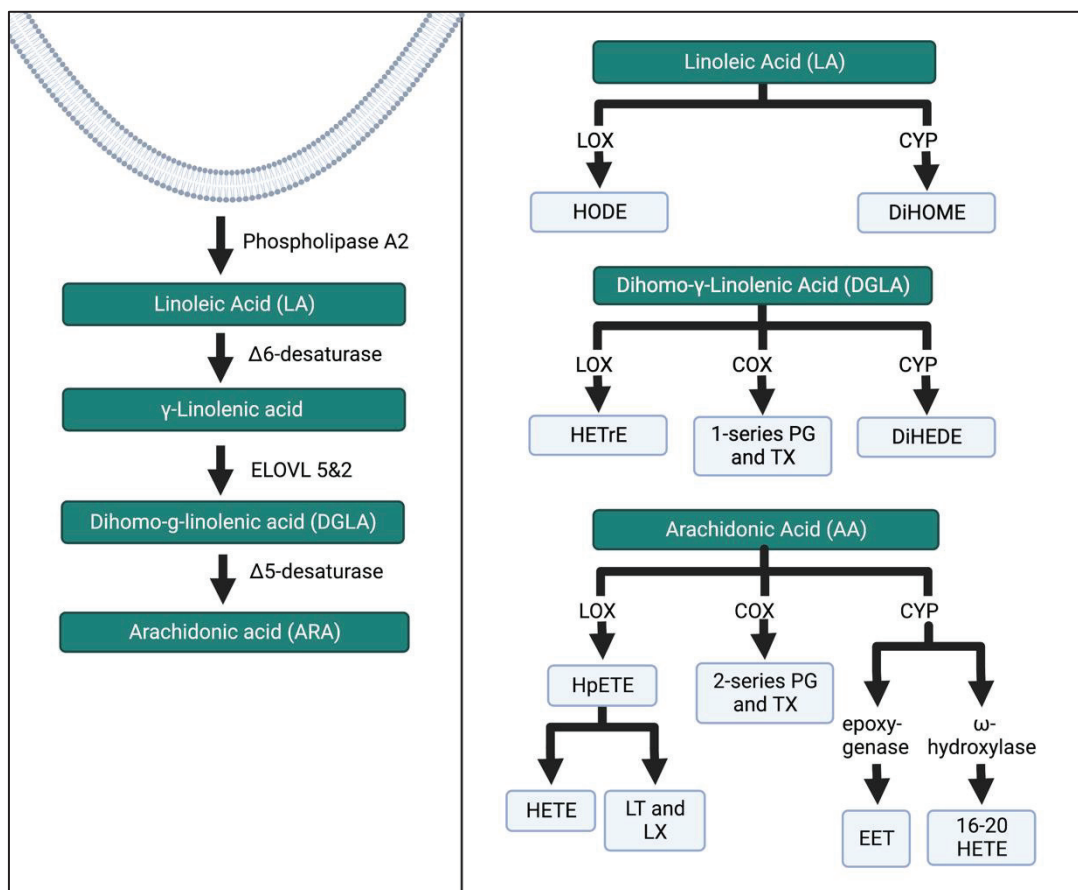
Phospholipase A2

Linoleic Acid (LA)

Δ6-desaturase

γ-Linolenic acid

ELOVL 5&2

Dihomo-g-linolenic acid (DGLA)

Δ5-desaturase

Arachidonic acid (ARA)

Linoleic Acid (LA)

LOX

CYP

HODE

DiHOME

Dihomo-γ-Linolenic Acid (DGLA)

LOX

COX

CYP

HETrE

1-series PG and TX

DiHEDE

Arachidonic Acid (AA)

LOX

COX

CYP

HpETE

2-series PG and TX

epoxy-genase

ω-hydroxylase

HETE

LT and LX

EET

16-20 HETE